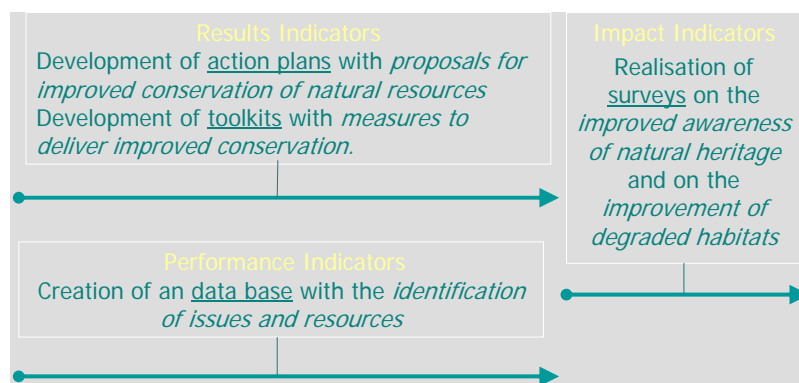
Results Indicators
Development of action plans with *proposals for improved conservation of natural resources*
Development of toolkits with *measures to deliver improved conservation.*

Impact Indicators
Realisation of surveys on the *improved awareness of natural heritage* and on the *improvement of degraded habitats*

Performance Indicators
Creation of an data base with the *identification of issues and resources*